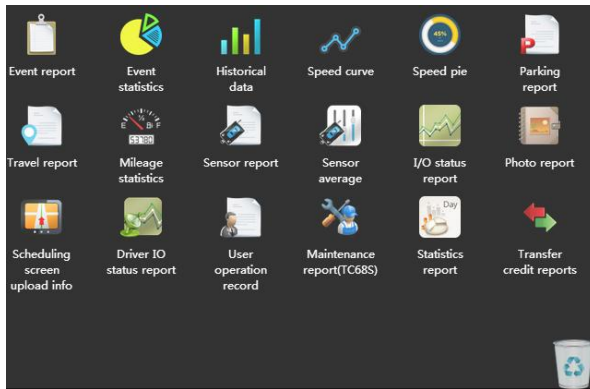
Event report

Event statistics

Historical data

Speed curve

45%

Speed pie

P

Parking report

Travel report

E ½ F

53198

Mileage statistics

Sensor report

Sensor average

I/O status report

Photo report

Scheduling screen upload info

Driver IO status report

User operation record

Maintenance report(TC68S)

Day

Statistics report

Transfer credit reports